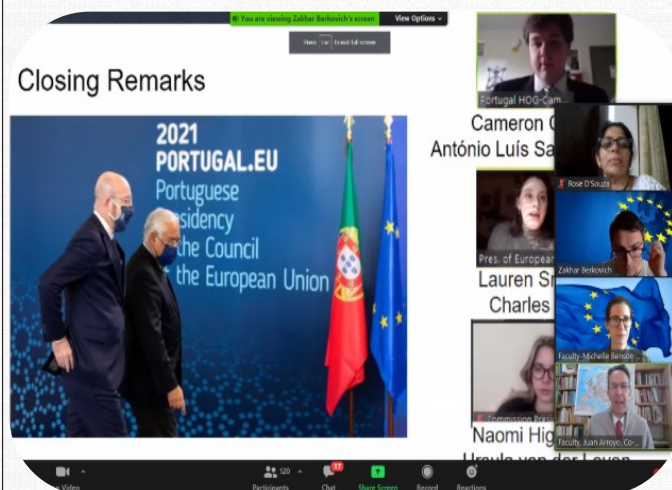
You are viewing Zakhar Berkovich's screen View Options

Press Esc to exit full screen

Closing Remarks

2021 PORTUGAL.EU Portuguese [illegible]sidency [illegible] the Council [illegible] the European Union

Portugal HOG-Cam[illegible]

Cameron C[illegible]

António Luís Sa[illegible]

Rose D'Souza

Pres. of European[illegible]

Zakhar Berkovich

Lauren S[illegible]

Charles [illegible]

Faculty: Michelle Bensbe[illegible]

Commission Pres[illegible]

Naomi Hig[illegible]

Faculty: Juan Arroyo, Co-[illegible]

Ursula von der Leyen

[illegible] Video

120 Participants

17 Chat

Share Screen

Record

Reactions